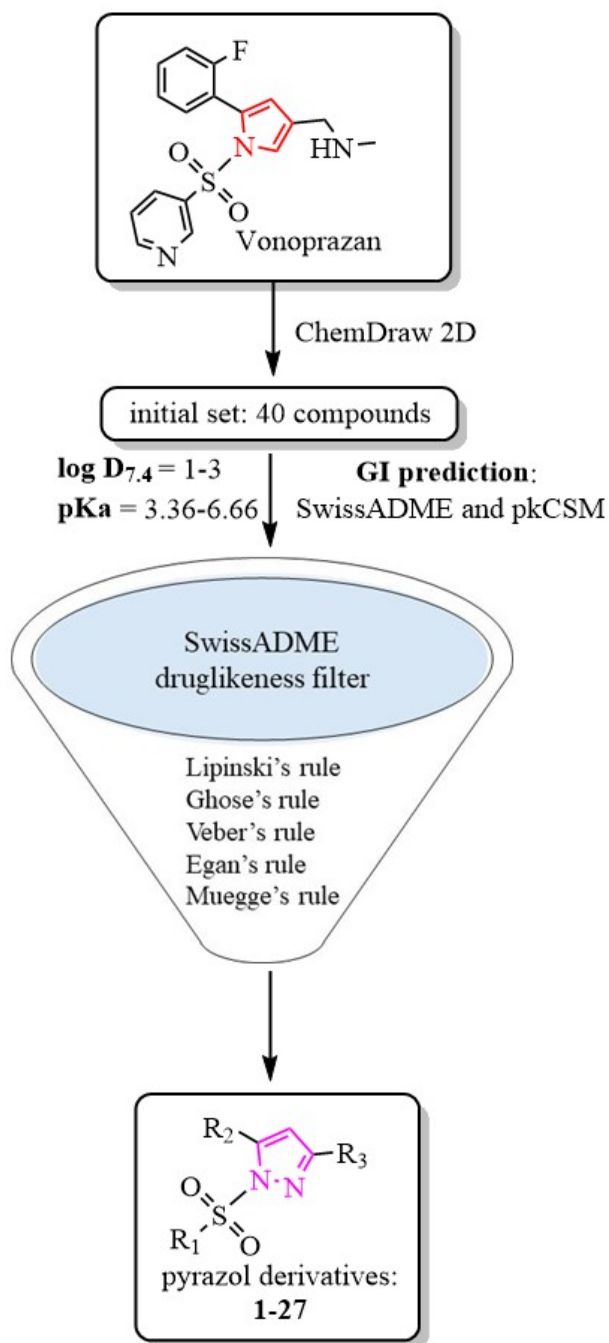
F
O
S
O
N
N
HN
Vonoprazan

ChemDraw 2D

initial set: 40 compounds

**log D$_{7.4}$** = 1-3
**pKa** = 3.36-6.66

**GI prediction**:
SwissADME and pkCSM

SwissADME
druglikeness filter

Lipinski's rule
Ghose's rule
Veber's rule
Egan's rule
Muegge's rule

R$_2$
R$_3$
O
N
N
S
R$_1$
O
pyrazol derivatives:
**1-27**